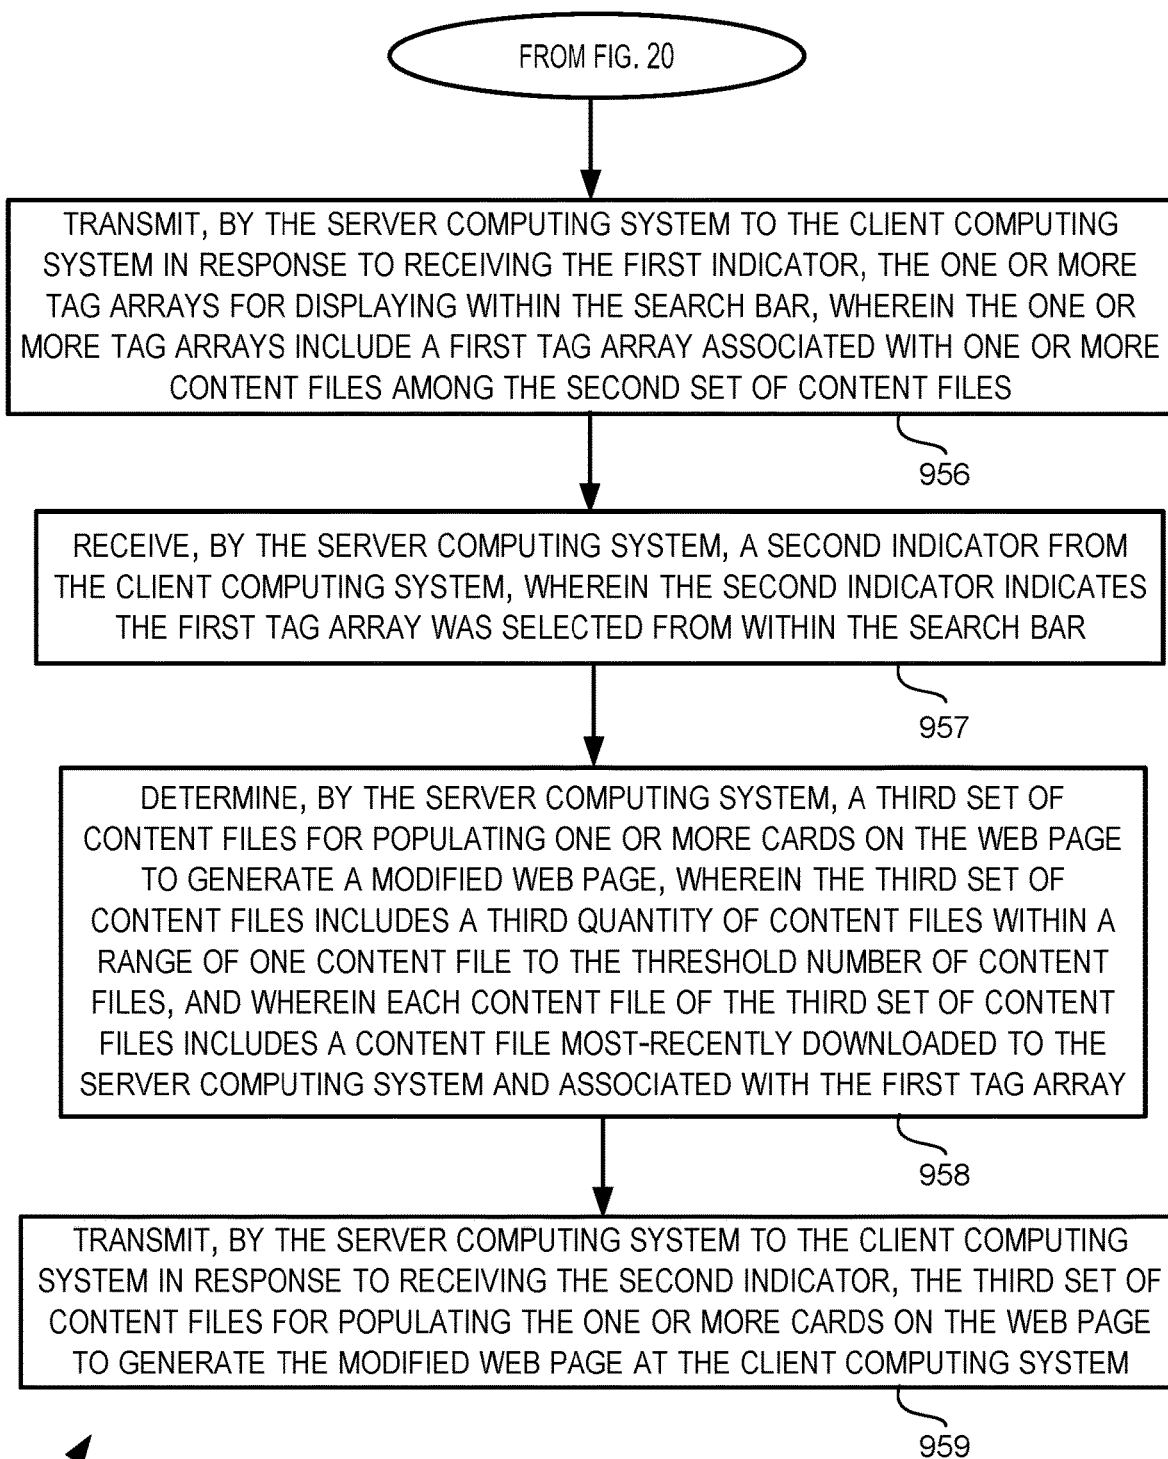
FROM FIG. 20

TRANSMIT, BY THE SERVER COMPUTING SYSTEM TO THE CLIENT COMPUTING SYSTEM IN RESPONSE TO RECEIVING THE FIRST INDICATOR, THE ONE OR MORE TAG ARRAYS FOR DISPLAYING WITHIN THE SEARCH BAR, WHEREIN THE ONE OR MORE TAG ARRAYS INCLUDE A FIRST TAG ARRAY ASSOCIATED WITH ONE OR MORE CONTENT FILES AMONG THE SECOND SET OF CONTENT FILES

956

RECEIVE, BY THE SERVER COMPUTING SYSTEM, A SECOND INDICATOR FROM THE CLIENT COMPUTING SYSTEM, WHEREIN THE SECOND INDICATOR INDICATES THE FIRST TAG ARRAY WAS SELECTED FROM WITHIN THE SEARCH BAR

957

DETERMINE, BY THE SERVER COMPUTING SYSTEM, A THIRD SET OF CONTENT FILES FOR POPULATING ONE OR MORE CARDS ON THE WEB PAGE TO GENERATE A MODIFIED WEB PAGE, WHEREIN THE THIRD SET OF CONTENT FILES INCLUDES A THIRD QUANTITY OF CONTENT FILES WITHIN A RANGE OF ONE CONTENT FILE TO THE THRESHOLD NUMBER OF CONTENT FILES, AND WHEREIN EACH CONTENT FILE OF THE THIRD SET OF CONTENT FILES INCLUDES A CONTENT FILE MOST-RECENTLY DOWNLOADED TO THE SERVER COMPUTING SYSTEM AND ASSOCIATED WITH THE FIRST TAG ARRAY

958

TRANSMIT, BY THE SERVER COMPUTING SYSTEM TO THE CLIENT COMPUTING SYSTEM IN RESPONSE TO RECEIVING THE SECOND INDICATOR, THE THIRD SET OF CONTENT FILES FOR POPULATING THE ONE OR MORE CARDS ON THE WEB PAGE TO GENERATE THE MODIFIED WEB PAGE AT THE CLIENT COMPUTING SYSTEM

959